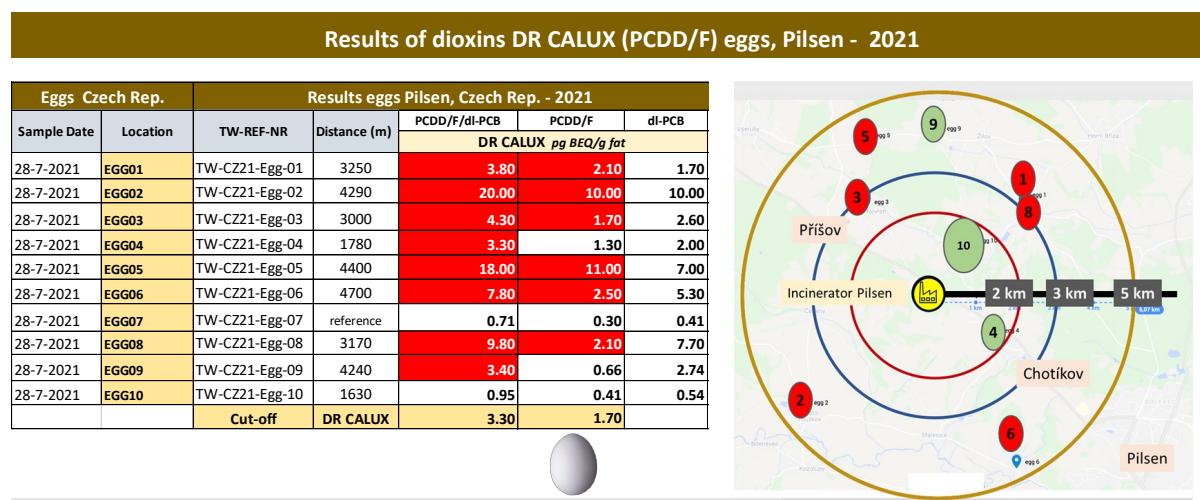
Results of dioxins DR CALUX (PCDD/F) eggs, Pilsen - 2021

| Eggs Czech Rep. | | Results eggs Pilsen, Czech Rep. - 2021 | | | | |
|---|---|---|---|---|---|---|
| Sample Date | Location | TW-REF-NR | Distance (m) | PCDD/F/dl-PCB | PCDD/F | dl-PCB |
| | | | | DR CALUX pg BEQ/g fat | | |
| 28-7-2021 | EGG01 | TW-CZ21-Egg-01 | 3250 | 3.80 | 2.10 | 1.70 |
| 28-7-2021 | EGG02 | TW-CZ21-Egg-02 | 4290 | 20.00 | 10.00 | 10.00 |
| 28-7-2021 | EGG03 | TW-CZ21-Egg-03 | 3000 | 4.30 | 1.70 | 2.60 |
| 28-7-2021 | EGG04 | TW-CZ21-Egg-04 | 1780 | 3.30 | 1.30 | 2.00 |
| 28-7-2021 | EGG05 | TW-CZ21-Egg-05 | 4400 | 18.00 | 11.00 | 7.00 |
| 28-7-2021 | EGG06 | TW-CZ21-Egg-06 | 4700 | 7.80 | 2.50 | 5.30 |
| 28-7-2021 | EGG07 | TW-CZ21-Egg-07 | reference | 0.71 | 0.30 | 0.41 |
| 28-7-2021 | EGG08 | TW-CZ21-Egg-08 | 3170 | 9.80 | 2.10 | 7.70 |
| 28-7-2021 | EGG09 | TW-CZ21-Egg-09 | 4240 | 3.40 | 0.66 | 2.74 |
| 28-7-2021 | EGG10 | TW-CZ21-Egg-10 | 1630 | 0.95 | 0.41 | 0.54 |
| | | Cut-off | DR CALUX | 3.30 | 1.70 | |

5 egg 5
9 egg 9
1 egg 1
3 egg 3
8
Příšov
10 egg 10
Incinerator Pilsen
2 km
3 km
5 km
1 km
5,07 km
4 egg 4
Chotíkov
2 egg 2
6 egg 6
Pilsen